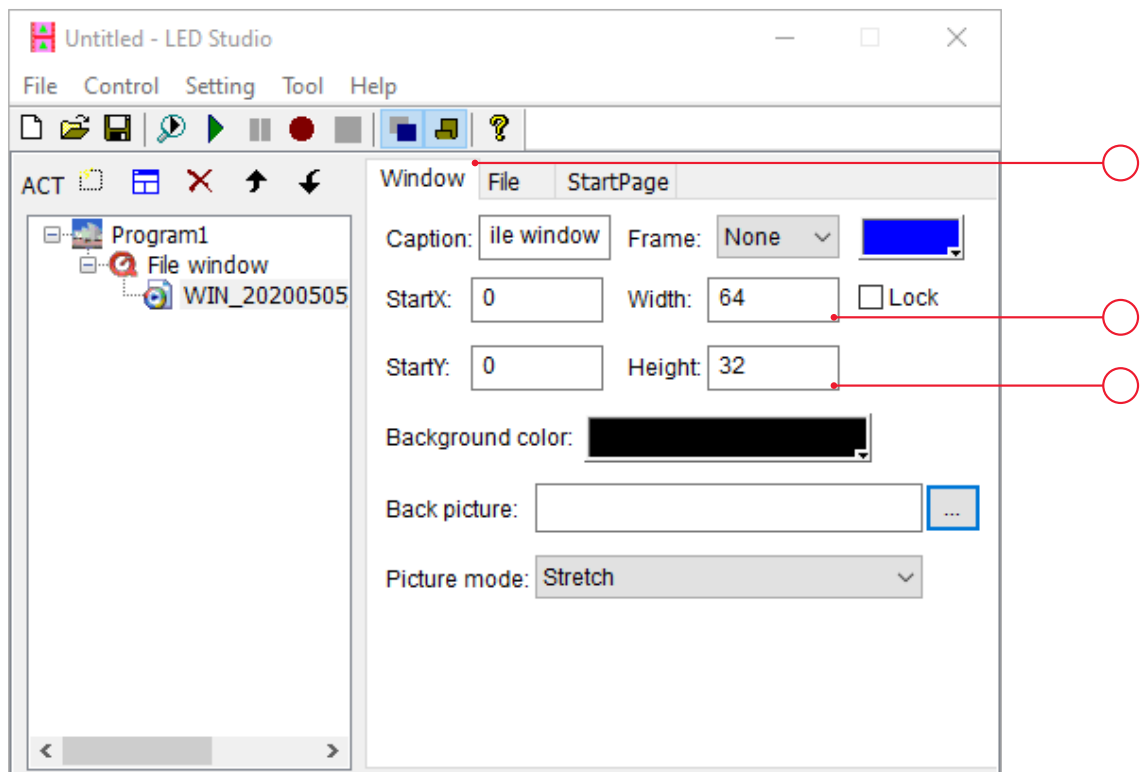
Untitled - LED Studio

File Control Setting Tool Help

ACT

Program1

File window

WIN_20200505

Window File StartPage

Caption: ile window Frame: None

StartX: 0 Width: 64 Lock

StartY: 0 Height: 32

Background color:

Back picture: ...

Picture mode: Stretch